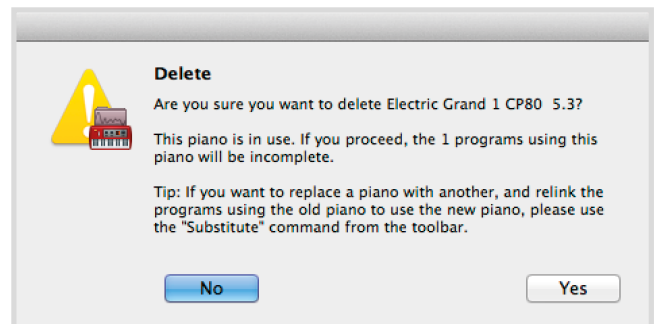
Delete

Are you sure you want to delete Electric Grand 1 CP80 5.3?

This piano is in use. If you proceed, the 1 programs using this piano will be incomplete.

Tip: If you want to replace a piano with another, and relink the programs using the old piano to use the new piano, please use the "Substitute" command from the toolbar.

No

Yes